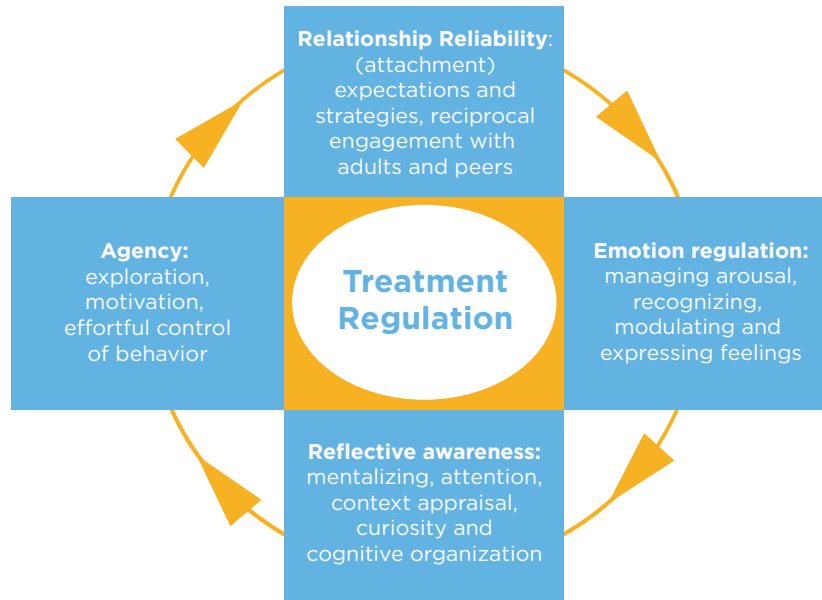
**Relationship Reliability**: (attachment) expectations and strategies, reciprocal engagement with adults and peers

**Agency:** exploration, motivation, effortful control of behavior

**Treatment Regulation**

**Emotion regulation:** managing arousal, recognizing, modulating and expressing feelings

**Reflective awareness:** mentalizing, attention, context appraisal, curiosity and cognitive organization